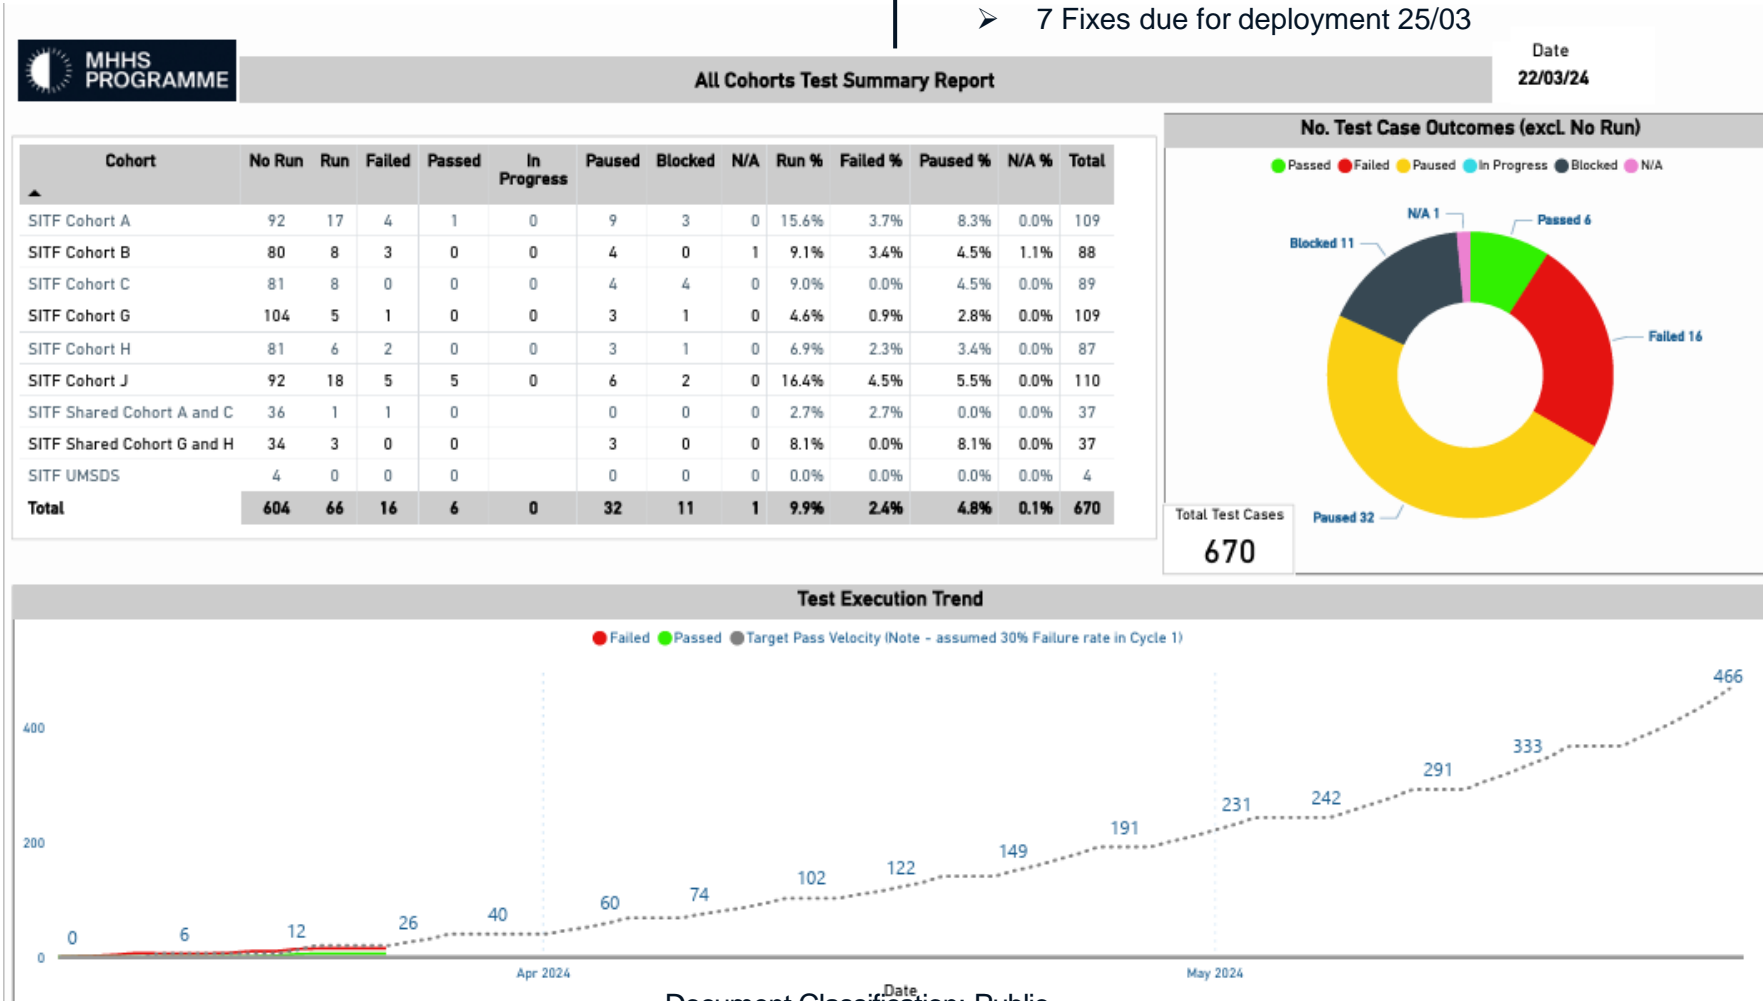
➢ 7 Fixes due for deployment 25/03

MHHS PROGRAMME

All Cohorts Test Summary Report

Date
22/03/24

| Cohort | No Run | Run | Failed | Passed | In Progress | Paused | Blocked | N/A | Run % | Failed % | Paused % | N/A % | Total |
|---|---|---|---|---|---|---|---|---|---|---|---|---|---|
| SITF Cohort A | 92 | 17 | 4 | 1 | 0 | 9 | 3 | 0 | 15.6% | 3.7% | 8.3% | 0.0% | 109 |
| SITF Cohort B | 80 | 8 | 3 | 0 | 0 | 4 | 0 | 1 | 9.1% | 3.4% | 4.5% | 1.1% | 88 |
| SITF Cohort C | 81 | 8 | 0 | 0 | 0 | 4 | 4 | 0 | 9.0% | 0.0% | 4.5% | 0.0% | 89 |
| SITF Cohort G | 104 | 5 | 1 | 0 | 0 | 3 | 1 | 0 | 4.6% | 0.9% | 2.8% | 0.0% | 109 |
| SITF Cohort H | 81 | 6 | 2 | 0 | 0 | 3 | 1 | 0 | 6.9% | 2.3% | 3.4% | 0.0% | 87 |
| SITF Cohort J | 92 | 18 | 5 | 5 | 0 | 6 | 2 | 0 | 16.4% | 4.5% | 5.5% | 0.0% | 110 |
| SITF Shared Cohort A and C | 36 | 1 | 1 | 0 | | 0 | 0 | 0 | 2.7% | 2.7% | 0.0% | 0.0% | 37 |
| SITF Shared Cohort G and H | 34 | 3 | 0 | 0 | | 3 | 0 | 0 | 8.1% | 0.0% | 8.1% | 0.0% | 37 |
| SITF UMSDS | 4 | 0 | 0 | 0 | | 0 | 0 | 0 | 0.0% | 0.0% | 0.0% | 0.0% | 4 |
| Total | 604 | 66 | 16 | 6 | 0 | 32 | 11 | 1 | 9.9% | 2.4% | 4.8% | 0.1% | 670 |

No. Test Case Outcomes (excl. No Run)

Passed Failed Paused In Progress Blocked N/A

N/A 1
Passed 6
Blocked 11
Failed 16
Paused 32

Total Test Cases
670

Test Execution Trend

Failed Passed Target Pass Velocity (Note - assumed 30% Failure rate in Cycle 1)

400
200
0

0 6 12 26 40 60 74 102 122 149 191 231 242 291 333 466

Apr 2024
May 2024
Date

Document Classification: Public